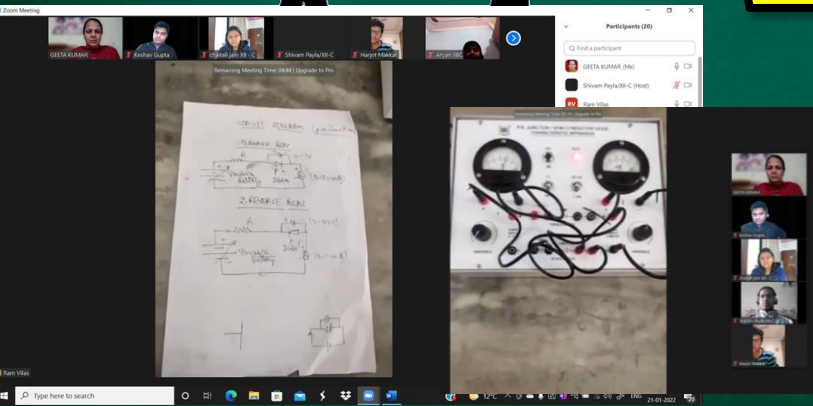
Zoom Meeting

GEETA KUMAR
Keshav Gupta
Khushali Jain XII - C
Shivam Payla/XII-C
Harjot Makkar
Aryan XIIC

Remaining Meeting Time: 04:44 | Upgrade to Pro

Participants (20)

Find a participant

GEETA KUMAR (Me)
Shivam Payla/XII-C (Host)
Ram Vilas

CIRCUIT DIAGRAM

1. FORWARD BIAS

2. REVERSE BIAS

Variable Battery
Diode
Variable Battery

P-N JUNCTION SEMI CONDUCTOR DIODE CHARACTERISTICS APPARATUS

Ram Vilas

Type here to search

12°C
ENG
21-01-2022